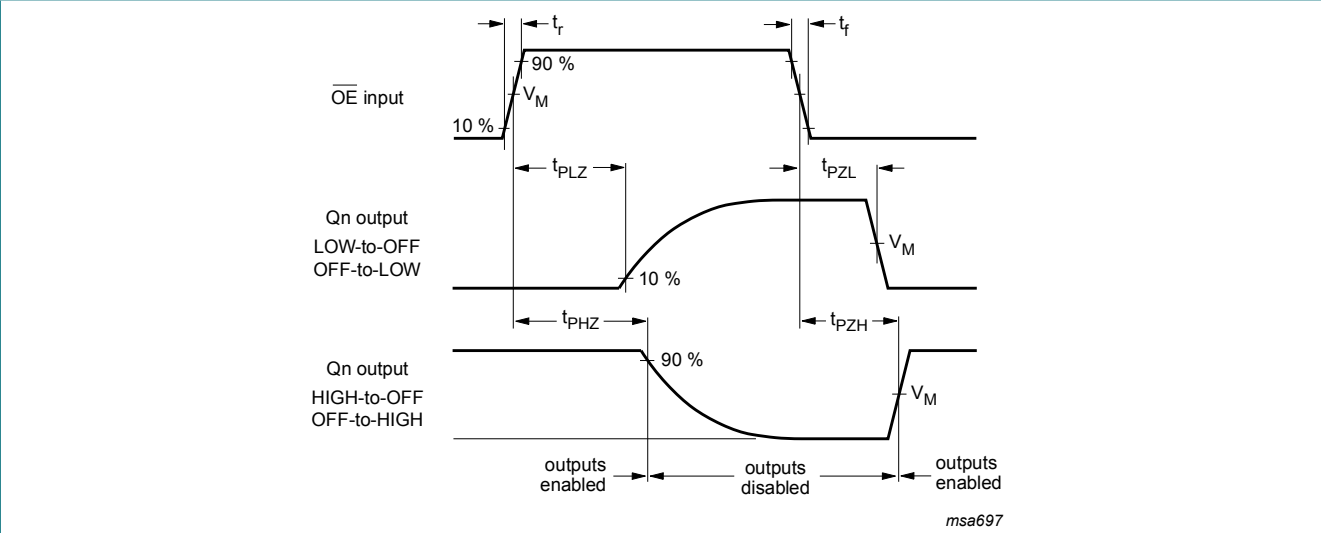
$t_r$

$t_f$

90 %

$\overline{OE}$ input

$V_M$

10 %

$t_{PLZ}$

$t_{PZL}$

Qn output
LOW-to-OFF
OFF-to-LOW

$V_M$

10 %

$t_{PHZ}$

$t_{PZH}$

Qn output
HIGH-to-OFF
OFF-to-HIGH

90 %

$V_M$

outputs enabled

outputs disabled

outputs enabled

msa697